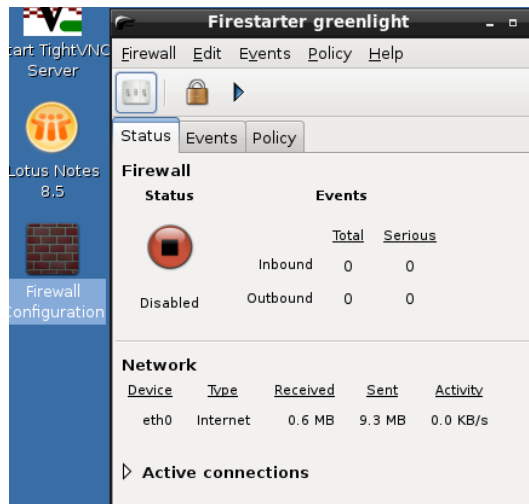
tart TightVNC Server

Lotus Notes 8.5

Firewall Configuration

Firestarter greenlight

Firewall Edit Events Policy Help

Status Events Policy

Firewall

Status

Events

| | Total | Serious |
|---|---|---|
| Inbound | 0 | 0 |
| Outbound | 0 | 0 |

Disabled

Network

| Device | Type | Received | Sent | Activity |
|---|---|---|---|---|
| eth0 | Internet | 0.6 MB | 9.3 MB | 0.0 KB/s |

Active connections